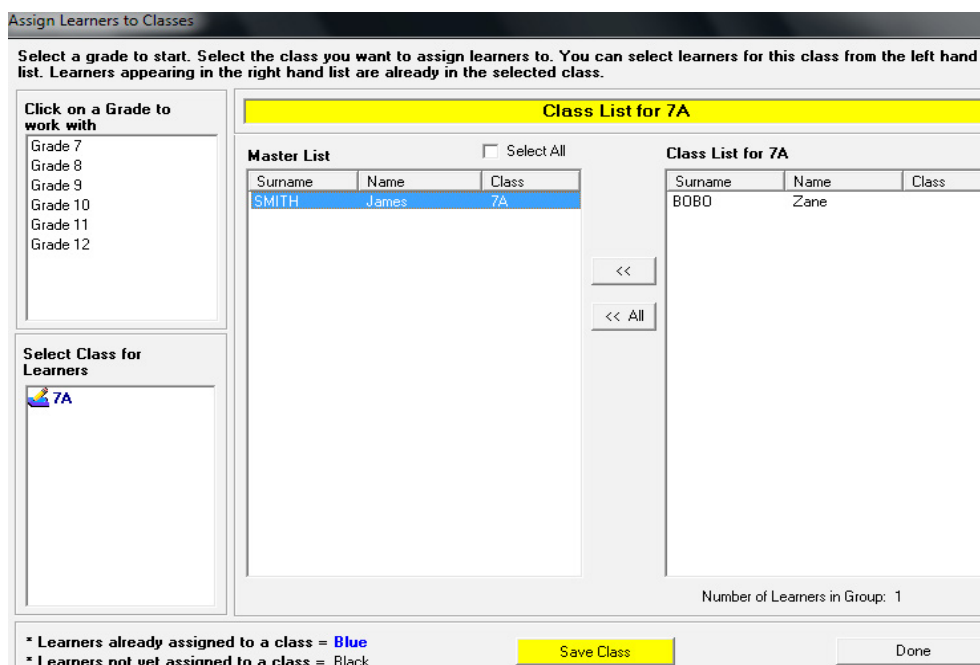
Assign Learners to Classes

Select a grade to start. Select the class you want to assign learners to. You can select learners for this class from the left hand list. Learners appearing in the right hand list are already in the selected class.

Click on a Grade to work with

Grade 7
Grade 8
Grade 9
Grade 10
Grade 11
Grade 12

Select Class for Learners

7A

Class List for 7A

Master List

Select All

| Surname | Name | Class |
|---|---|---|
| SMITH | James | 7A |

<<

<< All

Class List for 7A

| Surname | Name | Class |
|---|---|---|
| BOBO | Zane | |

Number of Learners in Group: 1

* Learners already assigned to a class = Blue
* Learners not yet assigned to a class = Black

Save Class

Done